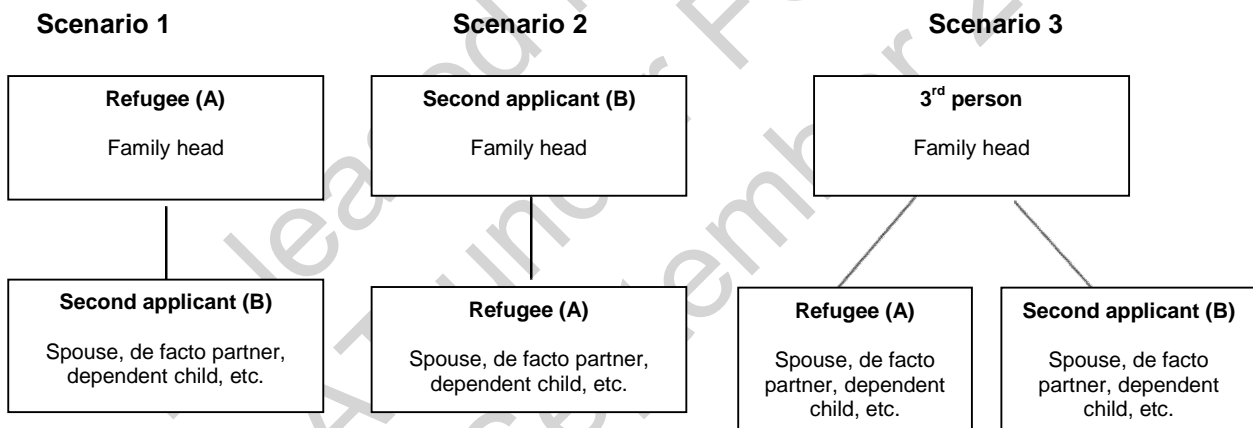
**Scenario 1**

**Refugee (A)**

Family head

**Second applicant (B)**

Spouse, de facto partner, dependent child, etc.

**Scenario 2**

**Second applicant (B)**

Family head

**Refugee (A)**

Spouse, de facto partner, dependent child, etc.

**Scenario 3**

**3$^{rd}$ person**

Family head

**Refugee (A)**

Spouse, de facto partner, dependent child, etc.

**Second applicant (B)**

Spouse, de facto partner, dependent child, etc.